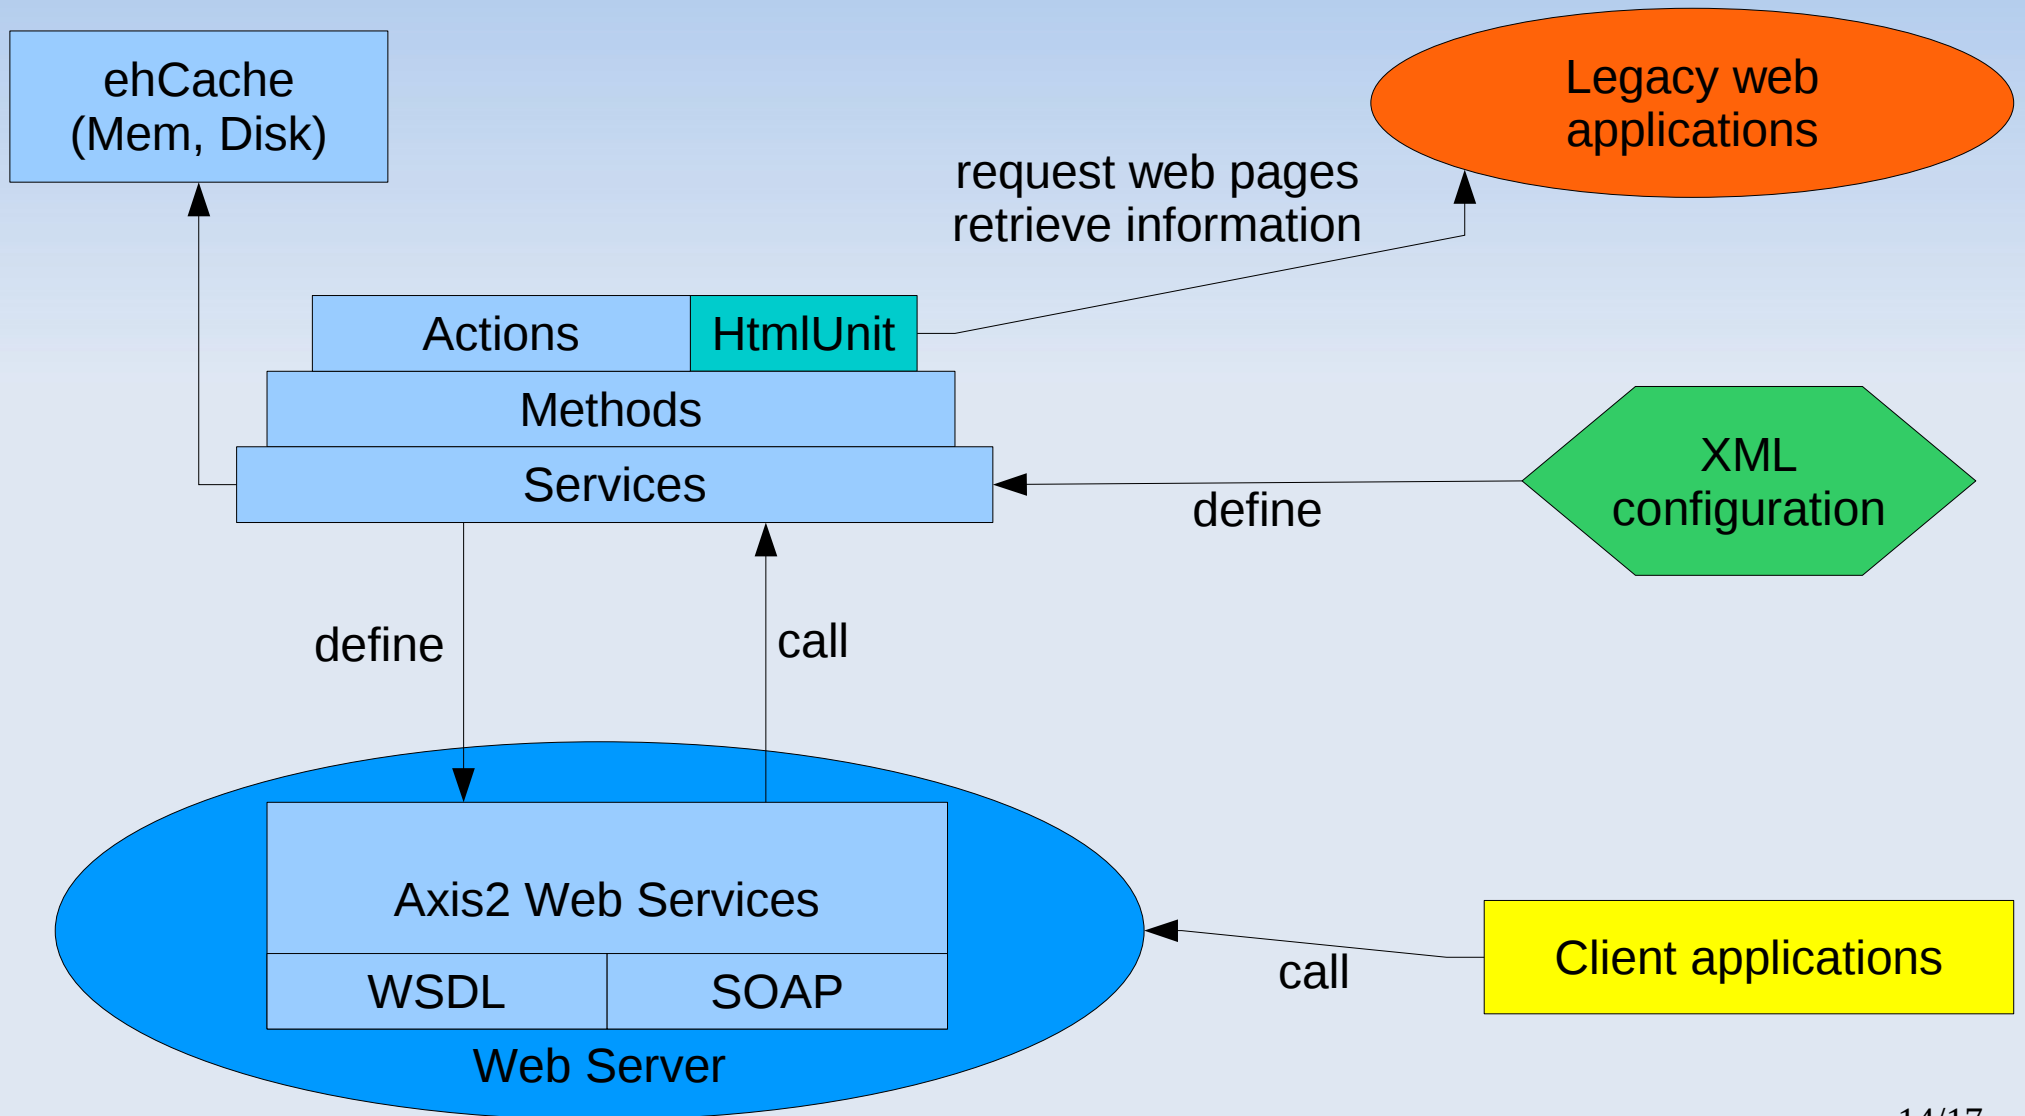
ehCache
(Mem, Disk)

Legacy web
applications

request web pages
retrieve information

Actions

HtmlUnit

Methods

Services

XML
configuration

define

define

call

Axis2 Web Services

WSDL

SOAP

Web Server

call

Client applications

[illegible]